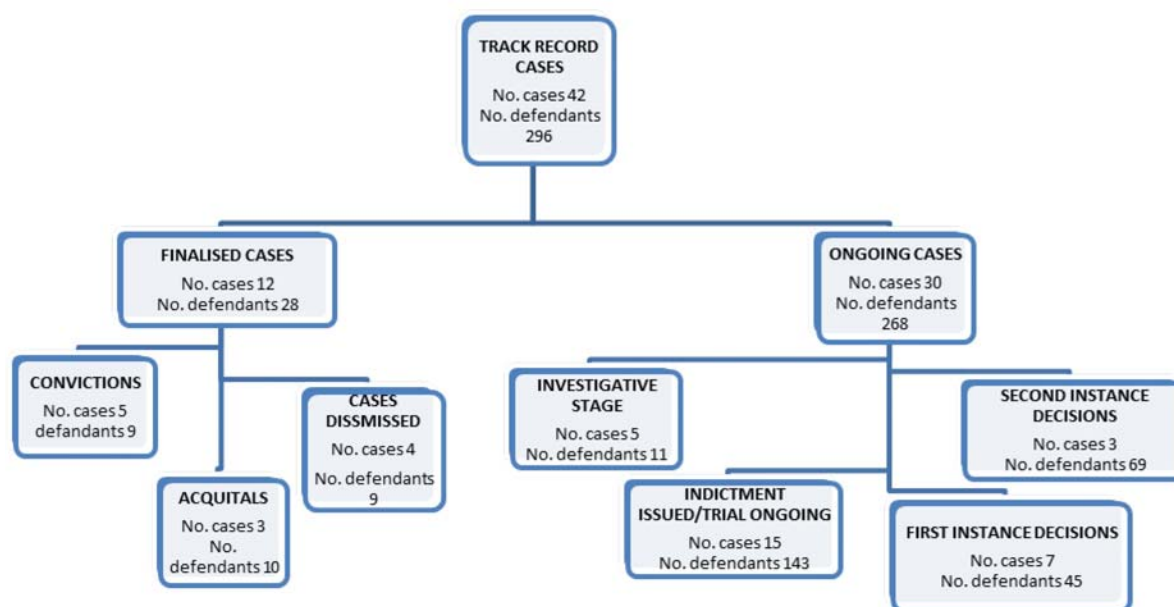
TRACK RECORD CASES
No. cases 42
No. defendants 296

FINALISED CASES
No. cases 12
No. defendants 28

ONGOING CASES
No. cases 30
No. defendants 268

CONVICTIONS
No. cases 5
defandants 9

CASES DISMISSED
No. cases 4
No. defendants 9

ACQUITALS
No. cases 3
No. defendants 10

INVESTIGATIVE STAGE
No. cases 5
No. defendants 11

SECOND INSTANCE DECISIONS
No. cases 3
No. defendants 69

INDICTMENT ISSUED/TRIAL ONGOING
No. cases 15
No. defendants 143

FIRST INSTANCE DECISIONS
No. cases 7
No. defendants 45